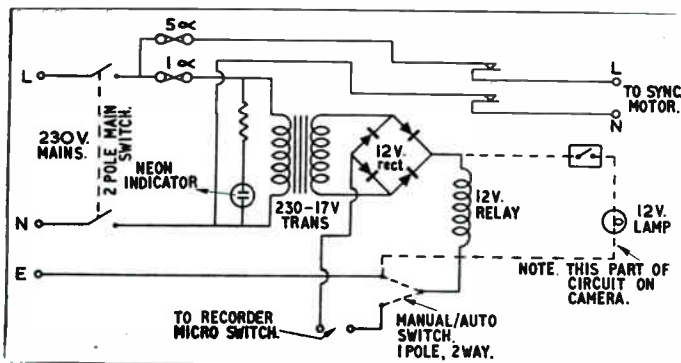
5∝

1∝

L

230V. MAINS.

2 POLE MAIN SWITCH.

NEON INDICATOR

N

E

230-17V TRANS

12V. rect

12V. RELAY

L

TO SYNC MOTOR.

N

12V. LAMP

NOTE. THIS PART OF CIRCUIT ON CAMERA.

TO RECORDER MICRO SWITCH.

MANUAL/AUTO SWITCH. 1 POLE, 2 WAY.